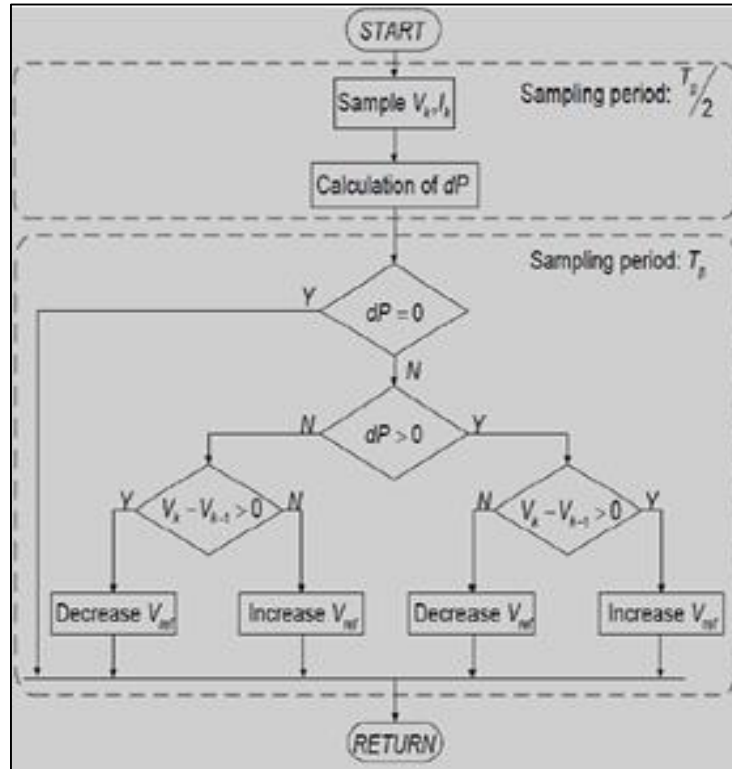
START

Sample $V_k, I_k$

Sampling period: $T_p/2$

Calculation of $dP$

Sampling period: $T_p$

Y

$dP = 0$

N

N

$dP > 0$

Y

Y

$V_k - V_{k-1} > 0$

N

N

$V_k - V_{k-1} > 0$

Y

Decrease $V_{ref}$

Increase $V_{ref}$

Decrease $V_{ref}$

Increase $V_{ref}$

RETURN